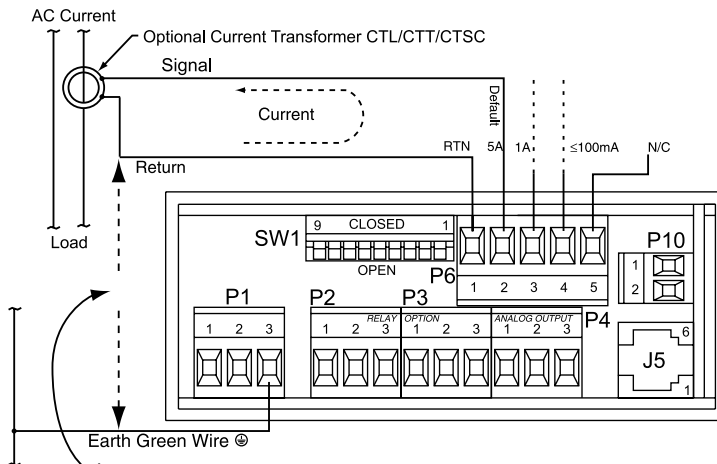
AC Current

Optional Current Transformer CTL/CTT/CTSC

Signal

Default

Current

RTN 5A 1A ≤100mA N/C

Return

Load

SW1 9 CLOSED 1

OPEN

P6 1 2 3 4 5

P10 1 2

P1 1 2 3

P2 RELAY 1 2 3

P3 OPTION 1 2 3

ANALOG OUTPUT 1 2 3 P4

J5 6 1

Earth Green Wire ⏚